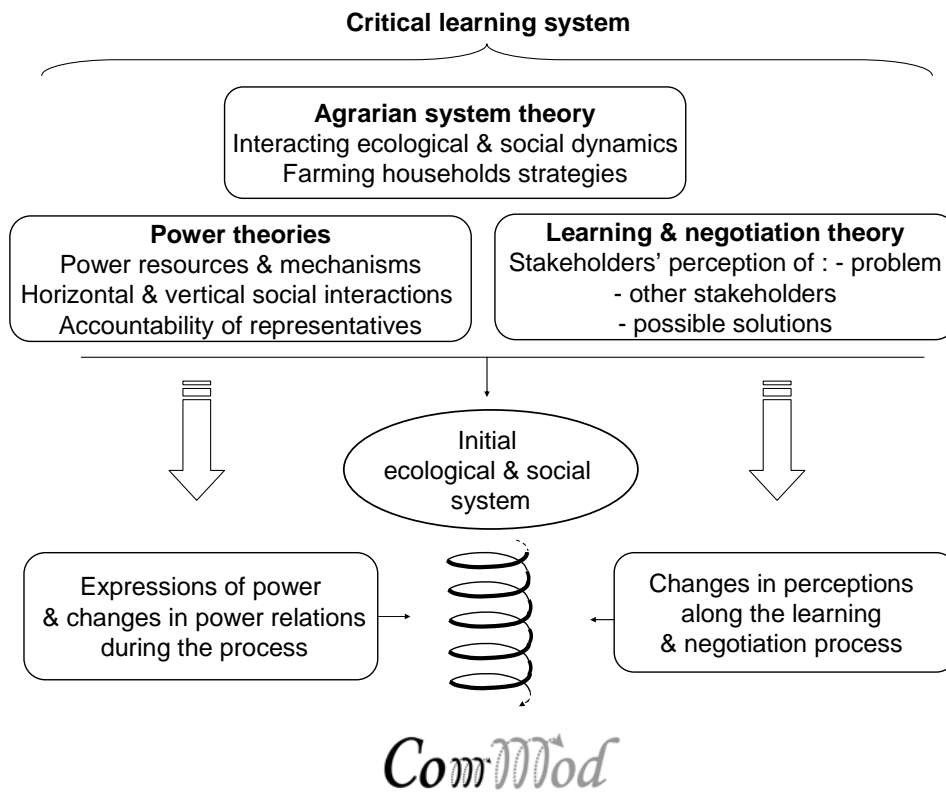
Critical learning system

Agrarian system theory
Interacting ecological & social dynamics
Farming households strategies

Power theories
Power resources & mechanisms
Horizontal & vertical social interactions
Accountability of representatives

Learning & negotiation theory
Stakeholders' perception of : - problem
- other stakeholders
- possible solutions

Initial
ecological & social
system

Expressions of power
& changes in power relations
during the process

Changes in perceptions
along the learning
& negotiation process

ComMod